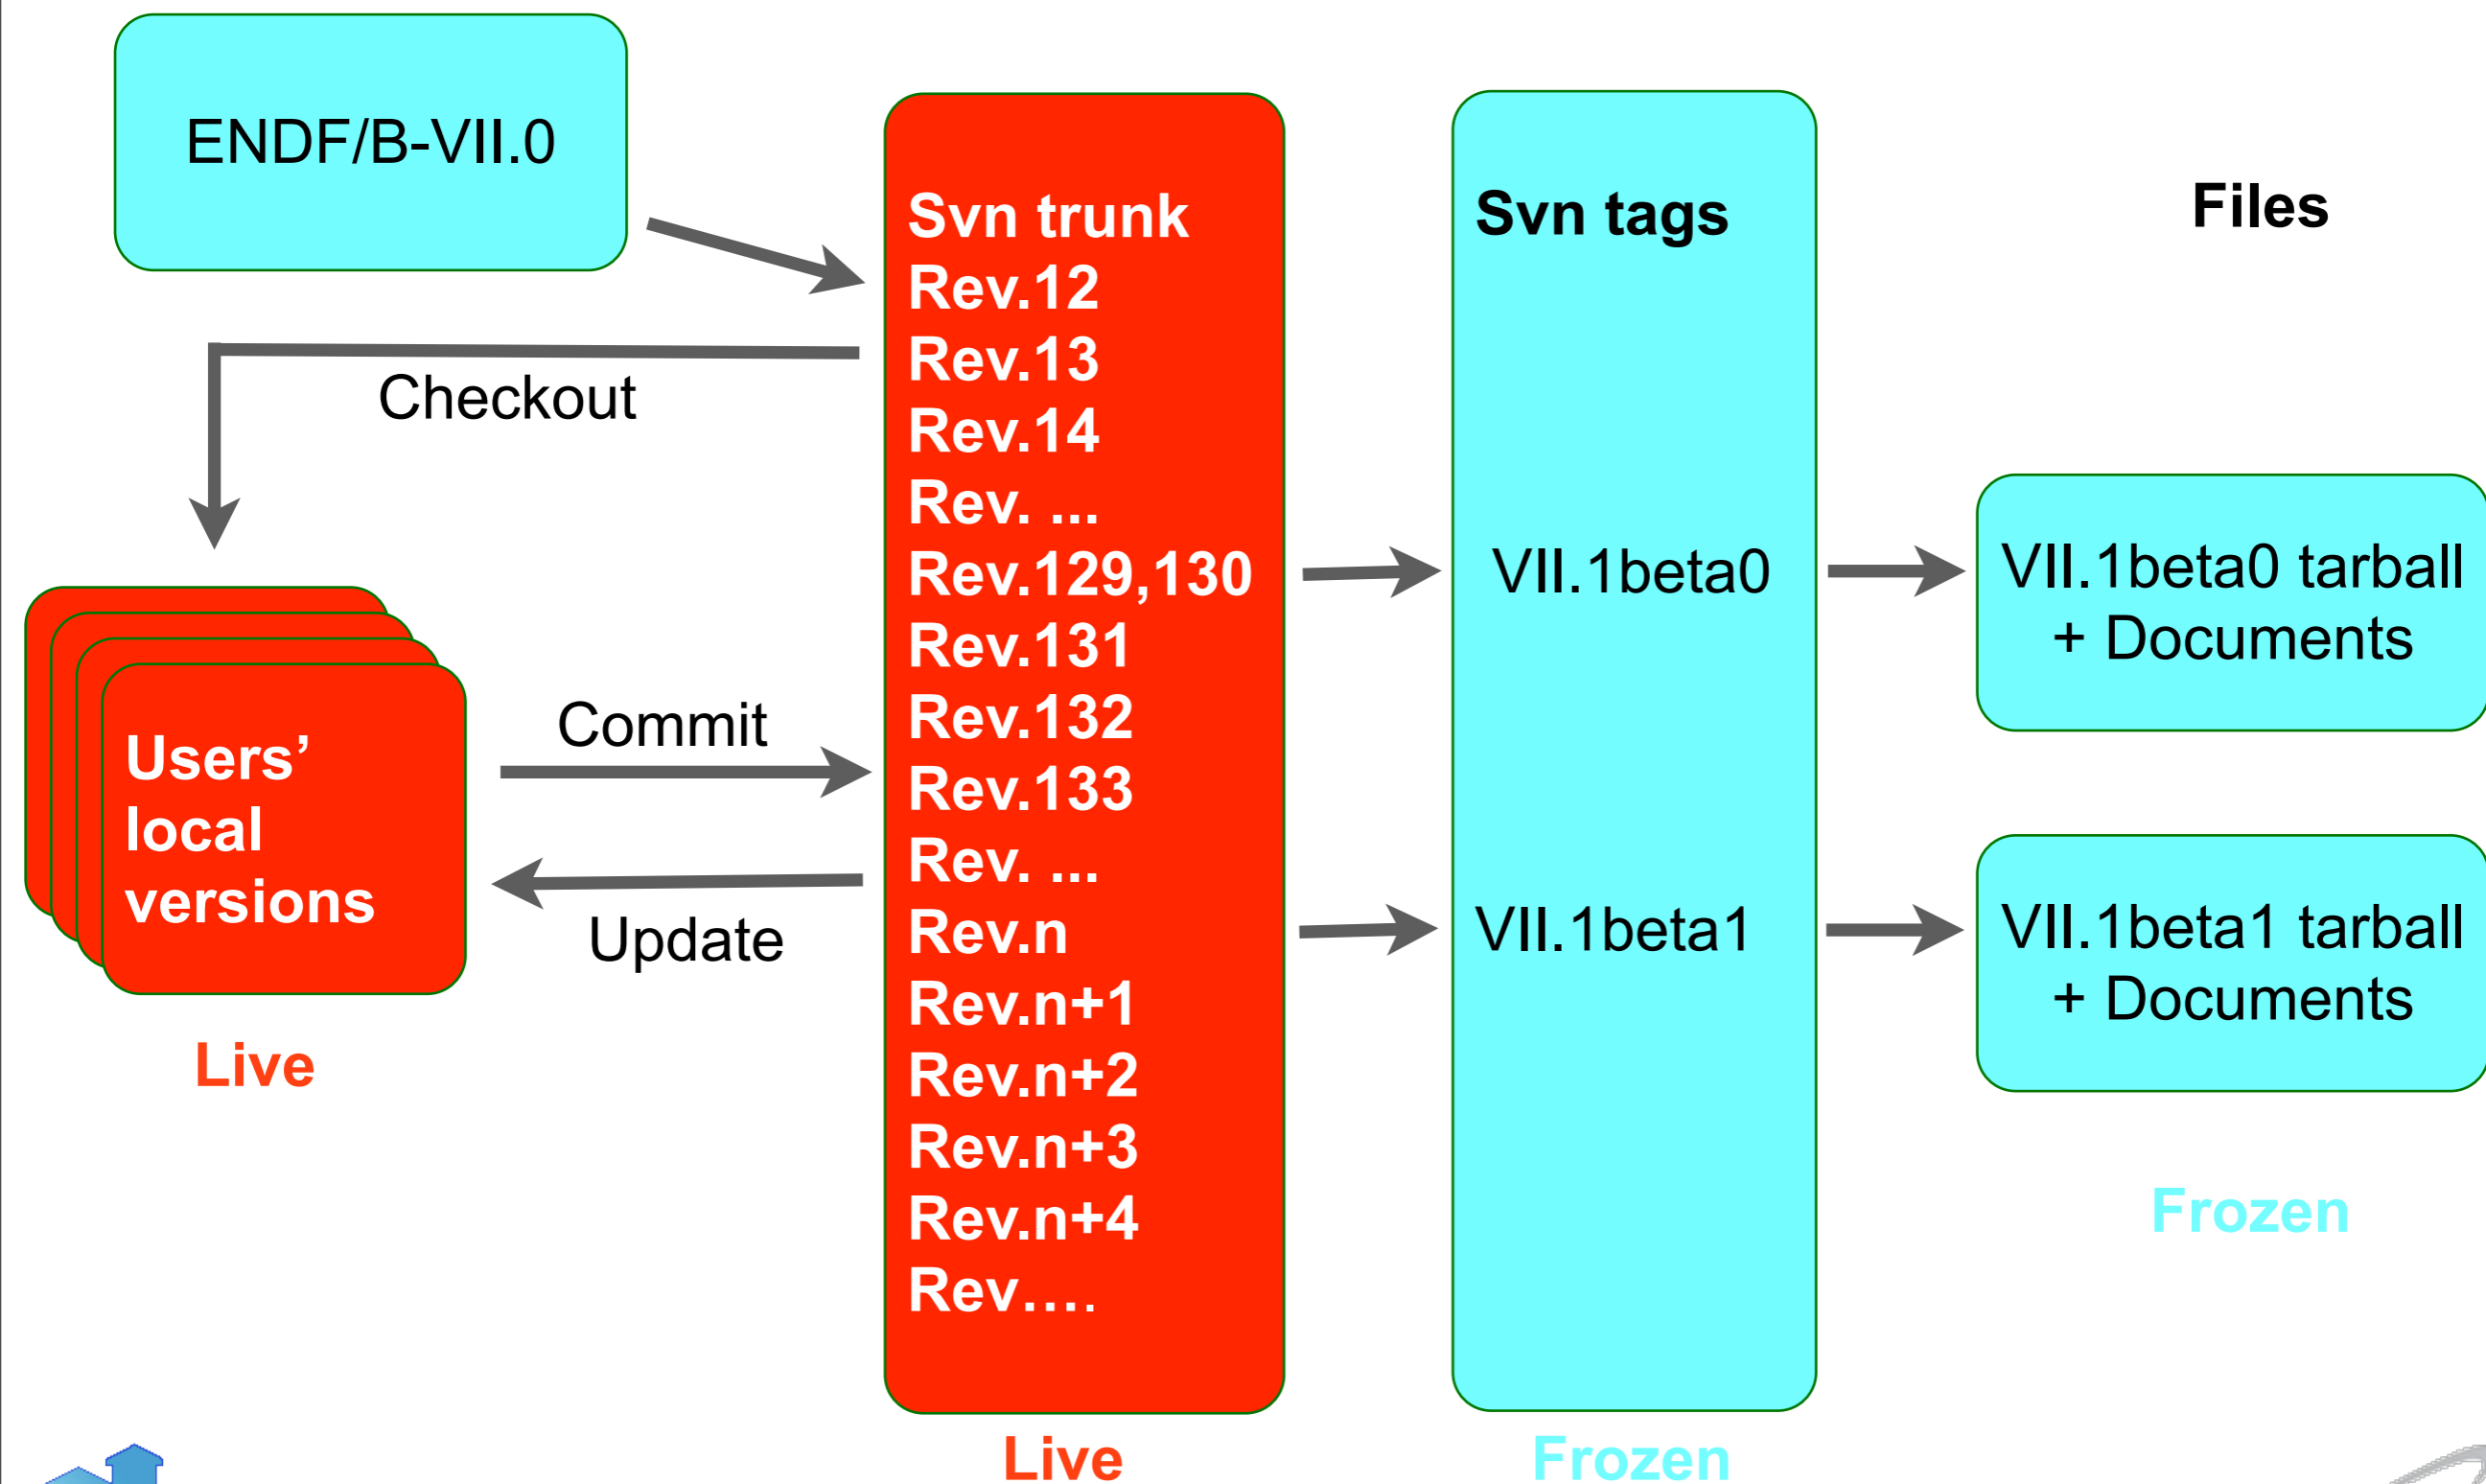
ENDF/B-VII.0

Svn trunk
Rev.12
Rev.13
Rev.14
Rev. ...
Rev.129,130
Rev.131
Rev.132
Rev.133
Rev. ...
Rev.n
Rev.n+1
Rev.n+2
Rev.n+3
Rev.n+4
Rev….

Svn tags

Files

Checkout

VII.1beta0

VII.1beta0 tarball
+ Documents

Users' local versions

Commit

Update

VII.1beta1

VII.1beta1 tarball
+ Documents

Live

Frozen

Live

Frozen